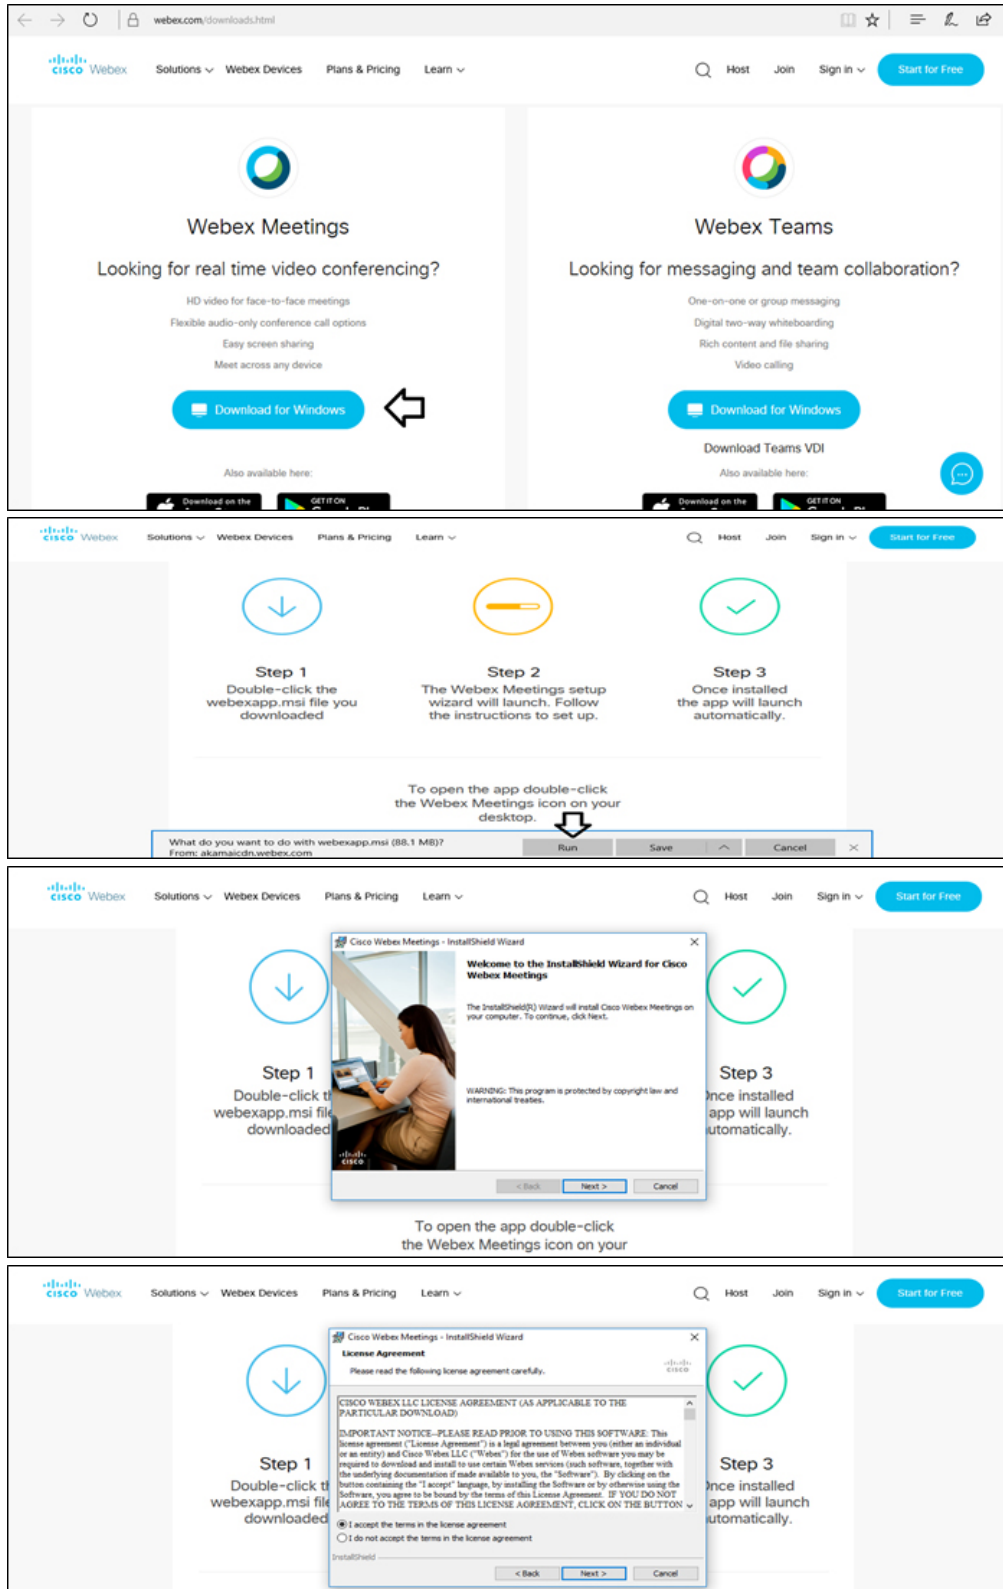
webex.com/downloads.html

cisco Webex Solutions Webex Devices Plans & Pricing Learn Host Join Sign in Start for Free

Webex Meetings

Looking for real time video conferencing?

HD video for face-to-face meetings
Flexible audio-only conference call options
Easy screen sharing
Meet across any device

Download for Windows

Also available here:

Download on the
GET IT ON

Webex Teams

Looking for messaging and team collaboration?

One-on-one or group messaging
Digital two-way whiteboarding
Rich content and file sharing
Video calling

Download for Windows

Download Teams VDI

Also available here:

Download on the
GET IT ON

cisco Webex Solutions Webex Devices Plans & Pricing Learn Host Join Sign in Start for Free

Step 1
Double-click the webexapp.msi file you downloaded

Step 2
The Webex Meetings setup wizard will launch. Follow the instructions to set up.

Step 3
Once installed the app will launch automatically.

To open the app double-click the Webex Meetings icon on your desktop.

What do you want to do with webexapp.msi (88.1 MB)?
From: akamaicdn.webex.com
Run Save Cancel

cisco Webex Solutions Webex Devices Plans & Pricing Learn Host Join Sign in Start for Free

Step 1
Double-click t
webexapp.msi fil
downloaded

Cisco Webex Meetings - InstallShield Wizard

Welcome to the InstallShield Wizard for Cisco Webex Meetings

The InstallShield(R) Wizard will install Cisco Webex Meetings on your computer. To continue, click Next.

WARNING: This program is protected by copyright law and international treaties.

cisco

< Back Next > Cancel

Step 3
nce installed
app will launch
utomatically.

To open the app double-click the Webex Meetings icon on your

cisco Webex Solutions Webex Devices Plans & Pricing Learn Host Join Sign in Start for Free

Step 1
Double-click t
webexapp.msi fil
downloaded

Cisco Webex Meetings - InstallShield Wizard

License Agreement

Please read the following license agreement carefully.

CISCO WEBEX LLC LICENSE AGREEMENT (AS APPLICABLE TO THE PARTICULAR DOWNLOAD)

IMPORTANT NOTICE–PLEASE READ PRIOR TO USING THIS SOFTWARE: This license agreement ("License Agreement") is a legal agreement between you (either an individual or an entity) and Cisco Webex LLC ("Webex") for the use of Webex software you may be required to download and install to use certain Webex services (such software, together with the underlying documentation if made available to you, the "Software"). By clicking on the button containing the "I accept" language, by installing the Software or by otherwise using the Software, you agree to be bound by the terms of this License Agreement. IF YOU DO NOT AGREE TO THE TERMS OF THIS LICENSE AGREEMENT, CLICK ON THE BUTTON

I accept the terms in the license agreement
I do not accept the terms in the license agreement

InstallShield

< Back Next > Cancel

Step 3
nce installed
app will launch
utomatically.